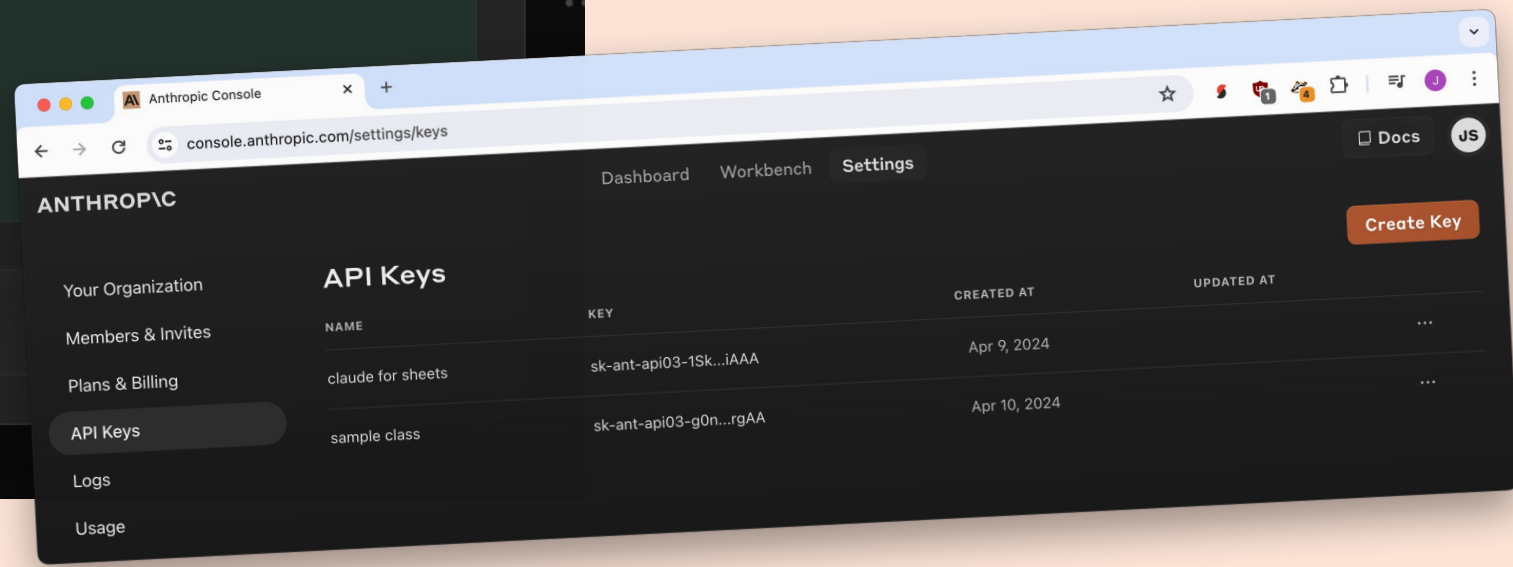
Anthropic Console

console.anthropic.com/settings/keys

1 4 J

Docs JS

ANTHROP\C

Dashboard Workbench Settings

Create Key

Your Organization

Members & Invites

Plans & Billing

API Keys

Logs

Usage

API Keys

| NAME | KEY | CREATED AT | UPDATED AT | |
|---|---|---|---|---|
| claude for sheets | sk-ant-api03-1Sk...iAAA | Apr 9, 2024 | | ... |
| sample class | sk-ant-api03-g0n...rgAA | Apr 10, 2024 | | ... |